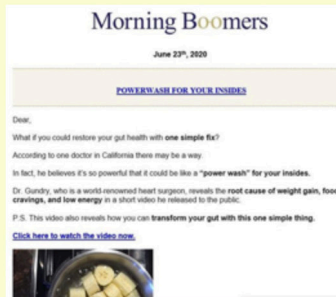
Morning Boomers

June 23rd, 2020

POWERWASH FOR YOUR INSIDES

Dear,

What if you could restore your gut health with one simple fix?

According to one doctor in California there may be a way.

In fact, he believes it's so powerful that it could be like a "power wash" for your insides.

Dr. Gundry, who is a world-renowned heart surgeon, reveals the root cause of weight gain, food cravings, and low energy in a short video he released to the public.

P.S. This video also reveals how you can transform your gut with this one simple thing.

Click here to watch the video now.